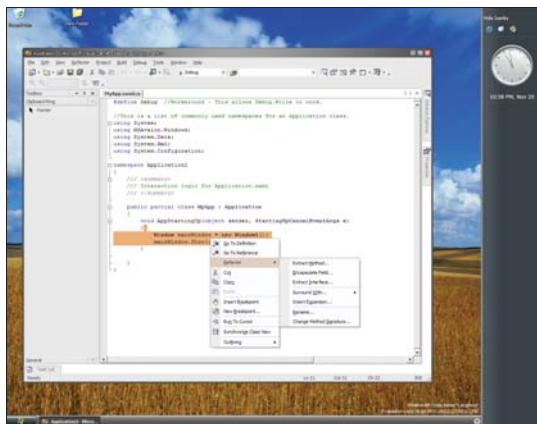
Recycle Bin

New Folder

Hide Sidebar

10:58 PM, Nov 20

File Edit View Refactor Project Build Debug Tools Window Help

Debug

Toolbox

MyApp.xaml.cs

Pointer

#define Debug //Workaround - This allows Debug.Write to work.

//This is a list of commonly used namespaces for an application class.
using System;
using MSAvalon.Windows;
using System.Data;
using System.Xml;
using System.Configuration;

namespace Application1
{
/// <summary>
/// Interaction logic for Application.xaml
/// </summary>

public partial class MyApp : Application
{
void AppStartingUp(object sender, StartingUpCancelEventArgs e)
{
Window mainWindow = new Window1();
mainWindow.Show();
}
}
}

Go To Definition
Go To Reference
Refactor
Cut
Copy
Paste
Insert Breakpoint
New Breakpoint...
Run To Cursor
Synchronize Class View
Outlining

Extract Method...
Encapsulate Field...
Extract Interface...
Surround With...
Insert Expansion...
Rename...
Change Method Signature...

General

Task List

Ready

Application1 - Micro...